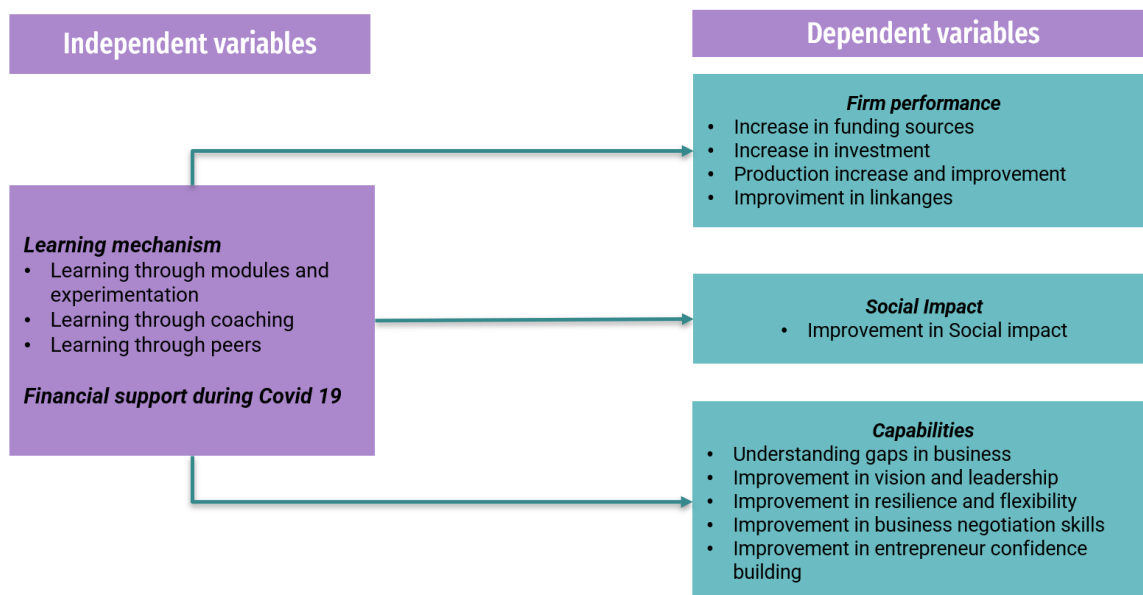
Independent variables

Dependent variables

Learning mechanism
- Learning through modules and experimentation
- Learning through coaching
- Learning through peers

Financial support during Covid 19

Firm performance
- Increase in funding sources
- Increase in investment
- Production increase and improvement
- Improviment in linkanges

Social Impact
- Improvement in Social impact

Capabilities
- Understanding gaps in business
- Improvement in vision and leadership
- Improvement in resilience and flexibility
- Improvement in business negotiation skills
- Improvement in entrepreneur confidence building